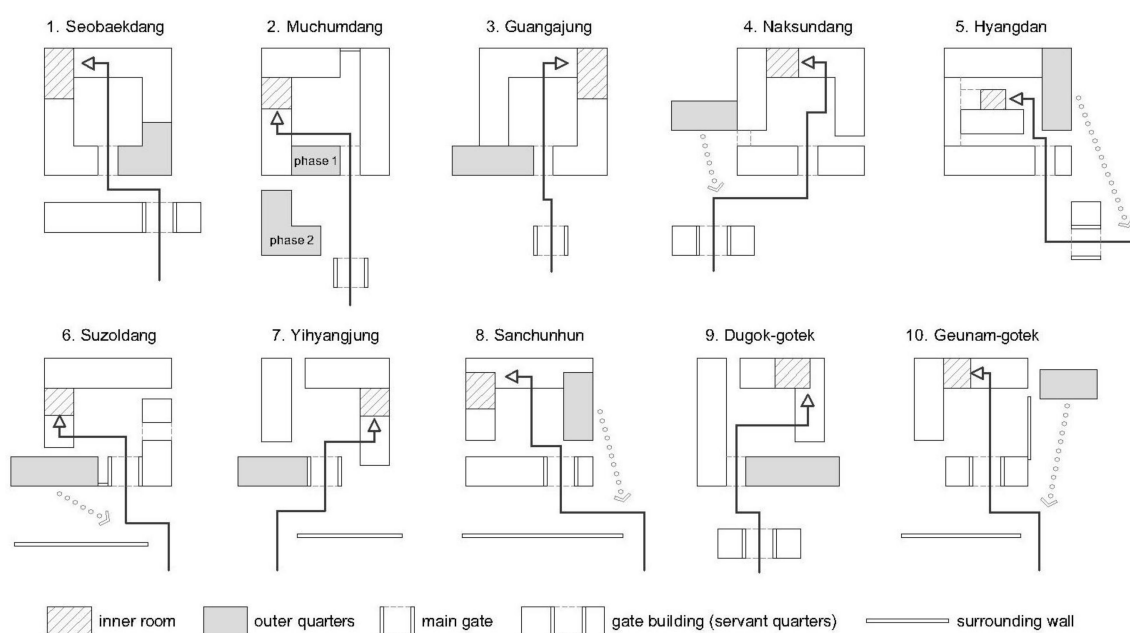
1. Seobaekdang

2. Muchumdang

phase 1

phase 2

3. Guangajung

4. Naksundang

5. Hyangdan

6. Suzoldang

7. Yihyangjung

8. Sanchunhun

9. Dugok-gotek

10. Geunam-gotek

inner room outer quarters main gate gate building (servant quarters) surrounding wall